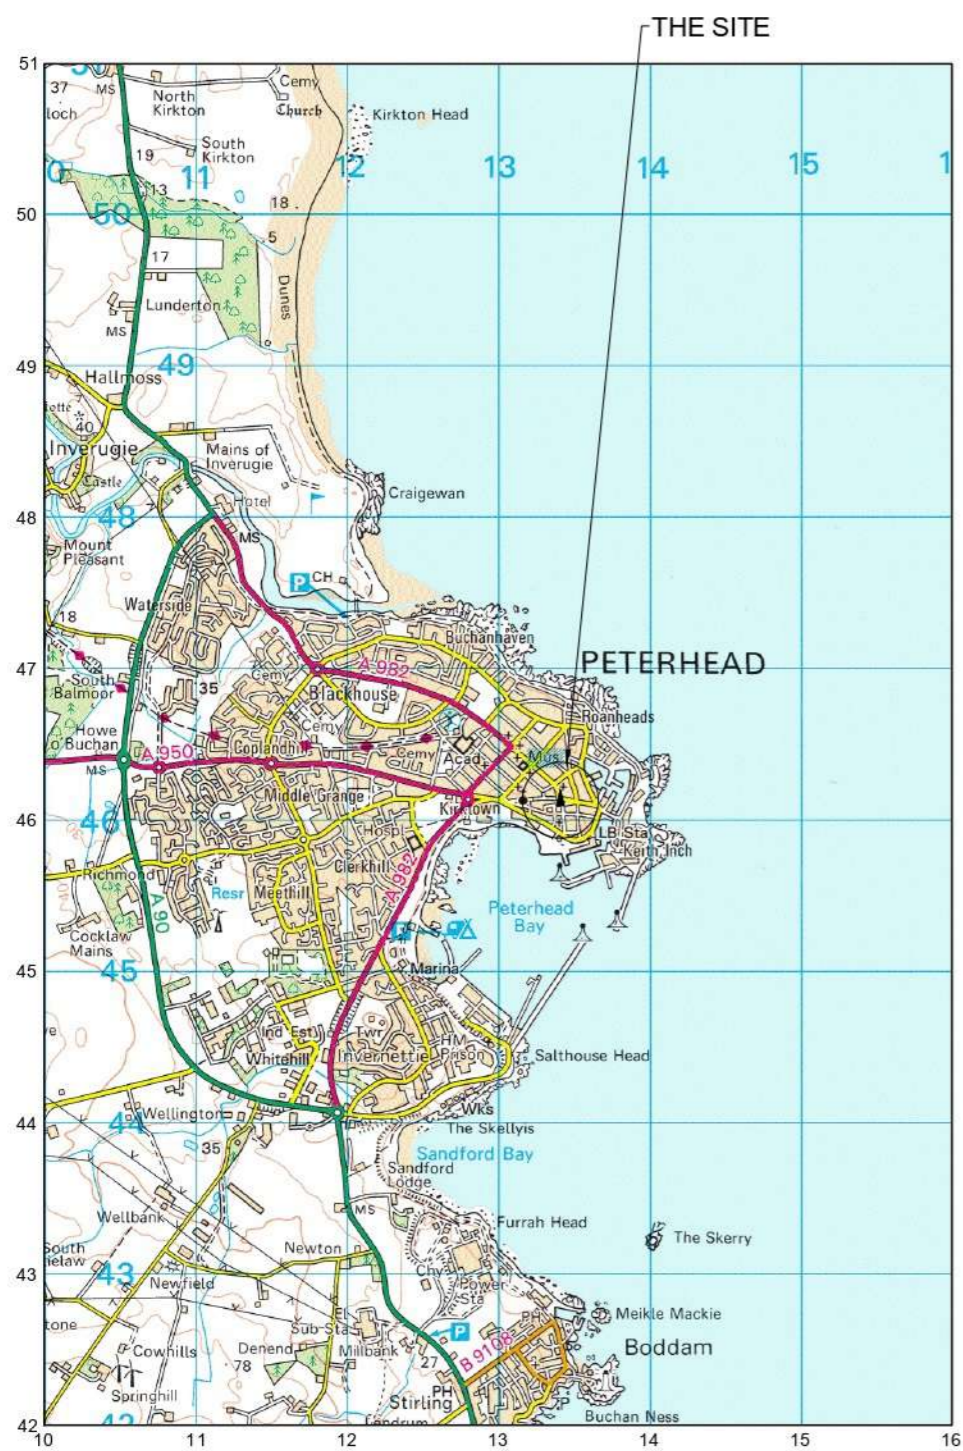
THE SITE

51
50
49
48
47
46
45
44
43
42

10
11
12
13
14
15
16

37
MS
loch
North Kirkton
Cemy
Church
Kirkton Head
South Kirkton
19
12
13
14
15
50
11
13
18
50
5
17
Dunes
Lunderton
MS
Hallmoss
49
40
Inverugie
Mains of Inverugie
Castle
Hotel
Craigewan
48
Mount Pleasant
MS
CH
18
Waterside
Buchanhaven
PETERHEAD
South Balmoor
35
Cemy
A 982
Blackhouse
Roanheads
Howe o Buchan
Cemy
A 950
Coplandhill
Cemy
Acad
Mus
MS
Middle Grange
Kirktown
46
Hospl
LB Sta
Keith Inch
Richmond
Clerkhill
Resr
Meethill
A 982
Peterhead Bay
A 90
Cocklaw Mains
45
Marina
Ind Est
Twr
Whitehill
Invernettie
HM Prison
Salthouse Head
44
Wellington
Wks
The Skellyis
35
Sandford Bay
Sandford Lodge
MS
Furrah Head
Wellbank
The Skerry
South Fielaw
Newton
43
Chy
Power Sta
Newfield
Meikle Mackie
tone
Sub Sta
Cowhills
Denend
B 9108
Boddam
78
Millbank
27
Springhill
PH
Stirling
Buchan Ness
42